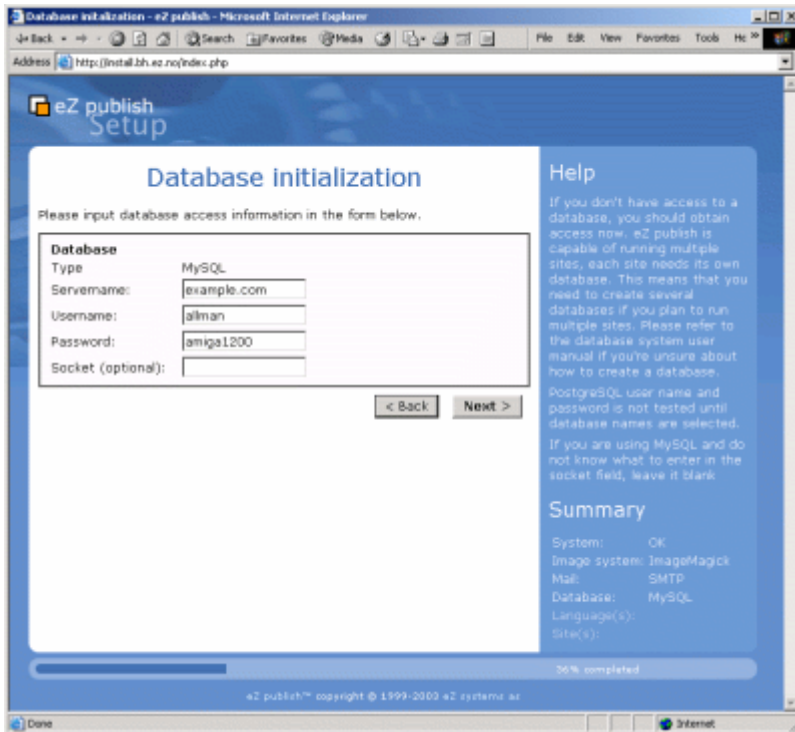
Database initialization - eZ publish - Microsoft Internet Explorer

Back · → · Search Favorites Media File Edit View Favorites Tools He »

Address http://install.bh.ez.no/index.php

eZ publish Setup

Database initialization

Please input database access information in the form below.

Database

Type MySQL

Servername: example.com

Username: allman

Password: amiga1200

Socket (optional):

< Back Next >

Help

If you don't have access to a database, you should obtain access now. eZ publish is capable of running multiple sites, each site needs its own database. This means that you need to create several databases if you plan to run multiple sites. Please refer to the database system user manual if you're unsure about how to create a database.

PostgreSQL user name and password is not tested until database names are selected.

If you are using MySQL and do not know what to enter in the socket field, leave it blank

Summary

System: OK
Image system: ImageMagick
Mail: SMTP
Database: MySQL
Language(s):
Site(s):

36% completed

eZ publish™ copyright © 1999-2003 eZ systems as

Done Internet